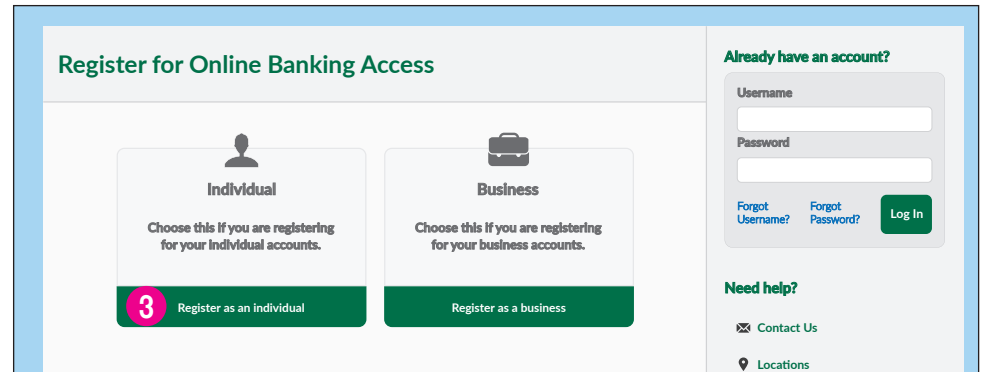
Register for Online Banking Access

Individual

Choose this if you are registering for your individual accounts.

3 Register as an individual

Business

Choose this if you are registering for your business accounts.

Register as a business

Already have an account?

Username

Password

Forgot Username?

Forgot Password?

Log In

Need help?

Contact Us

Locations